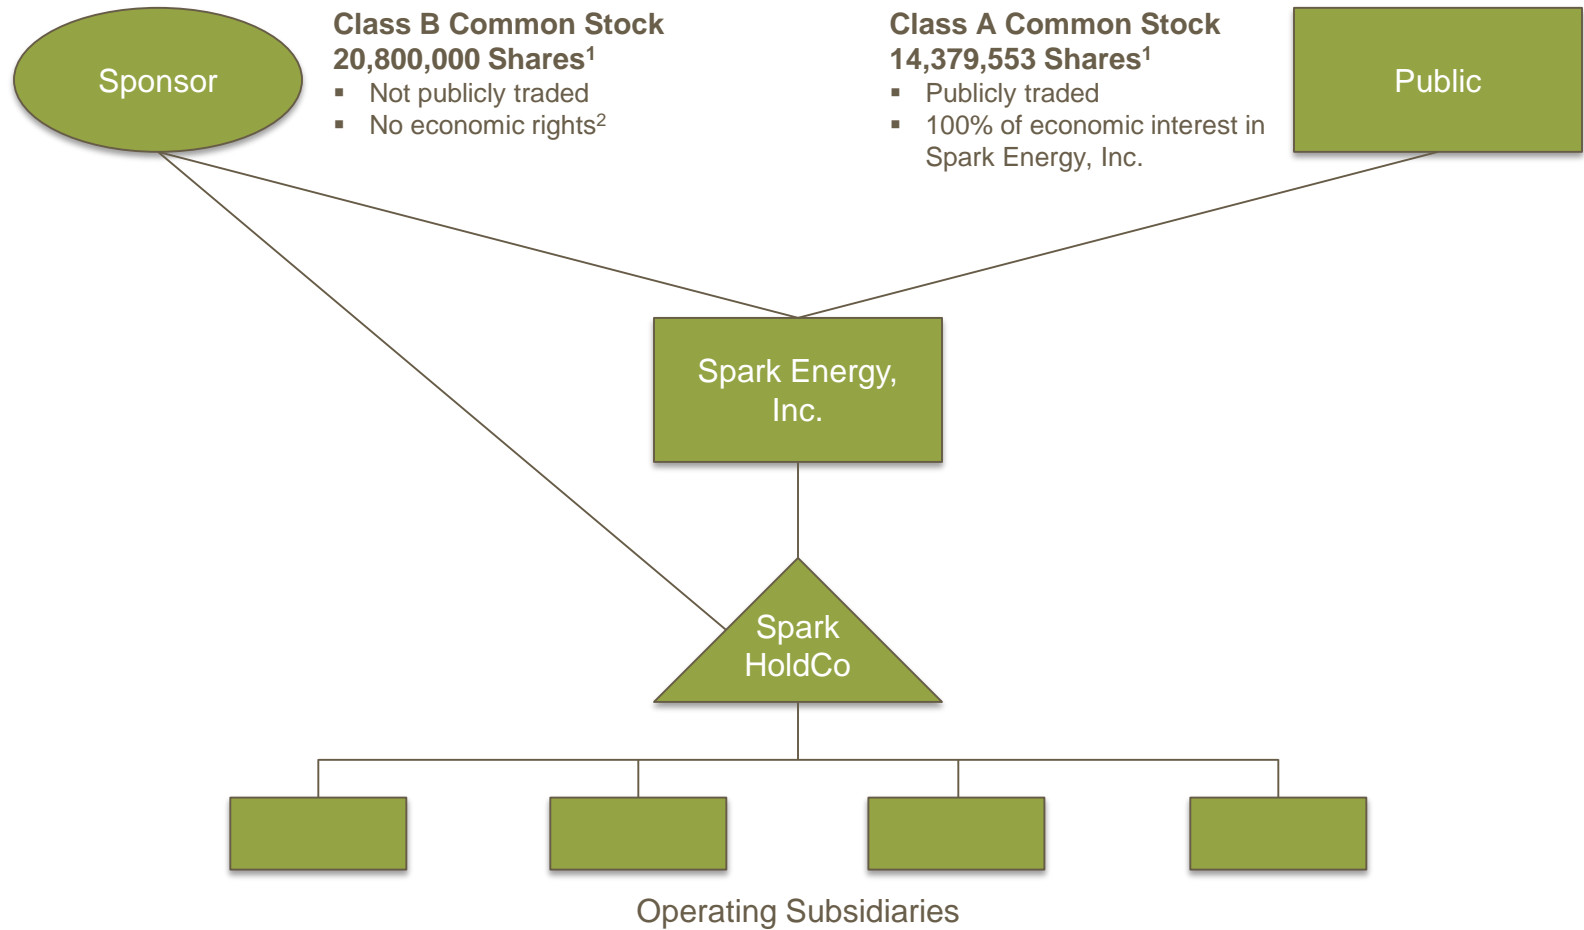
Sponsor

Class B Common Stock
20,800,000 Shares$^1$
- Not publicly traded
- No economic rights$^2$

Class A Common Stock
14,379,553 Shares$^1$
- Publicly traded
- 100% of economic interest in Spark Energy, Inc.

Public

Spark Energy, Inc.

Spark HoldCo

Operating Subsidiaries